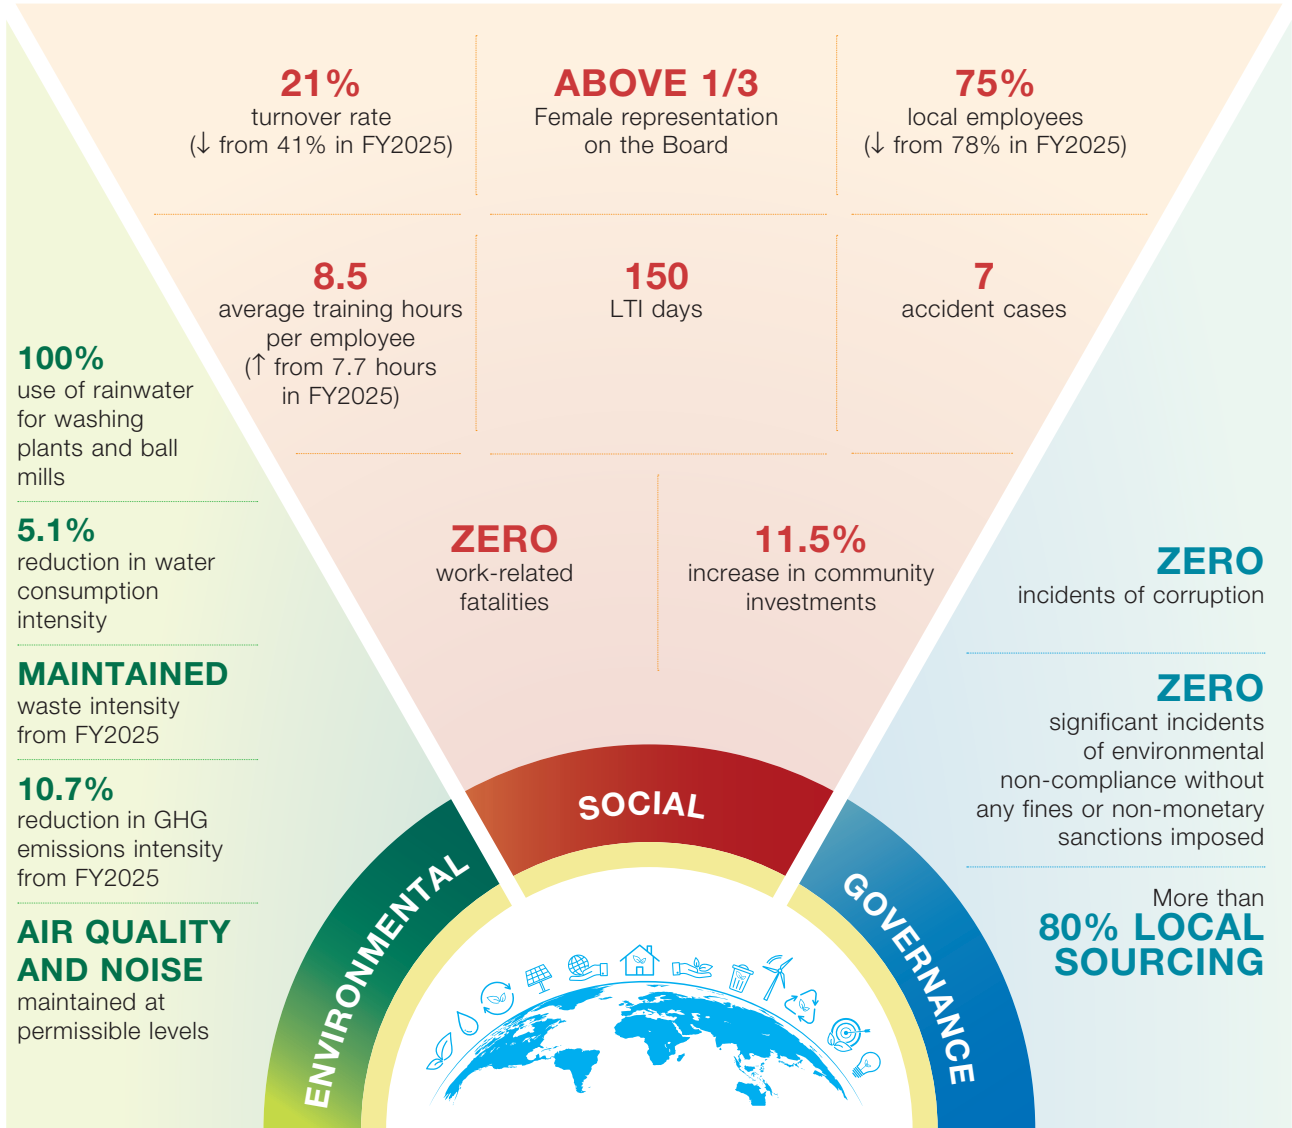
21%
turnover rate
(↓ from 41% in FY2025)

ABOVE 1/3
Female representation on the Board

75%
local employees
(↓ from 78% in FY2025)

8.5
average training hours per employee
(↑ from 7.7 hours in FY2025)

150
LTI days

7
accident cases

ZERO
work-related fatalities

11.5%
increase in community investments

100%
use of rainwater for washing plants and ball mills

5.1%
reduction in water consumption intensity

MAINTAINED
waste intensity from FY2025

10.7%
reduction in GHG emissions intensity from FY2025

AIR QUALITY AND NOISE
maintained at permissible levels

ZERO
incidents of corruption

ZERO
significant incidents of environmental non-compliance without any fines or non-monetary sanctions imposed

More than
80% LOCAL SOURCING

SOCIAL

ENVIRONMENTAL

GOVERNANCE